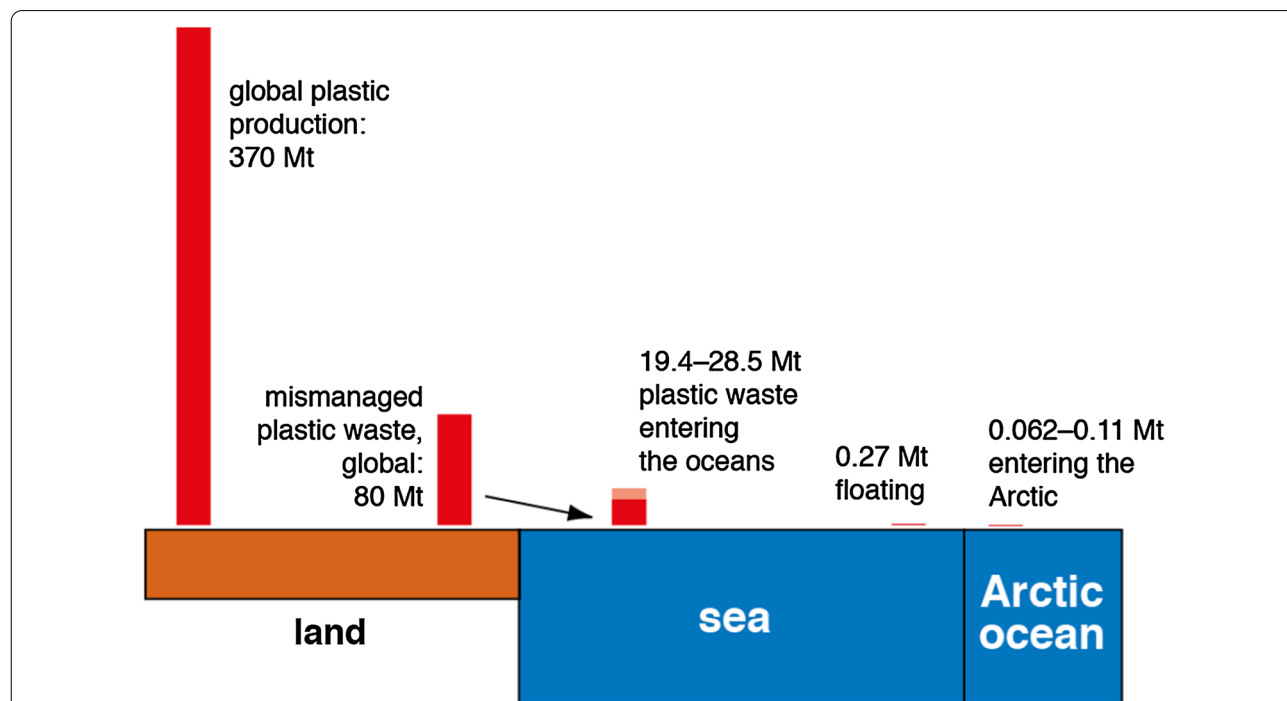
global plastic production: 370 Mt

mismanaged plastic waste, global: 80 Mt

19.4–28.5 Mt plastic waste entering the oceans

0.27 Mt floating

0.062–0.11 Mt entering the Arctic

land

sea

Arctic ocean